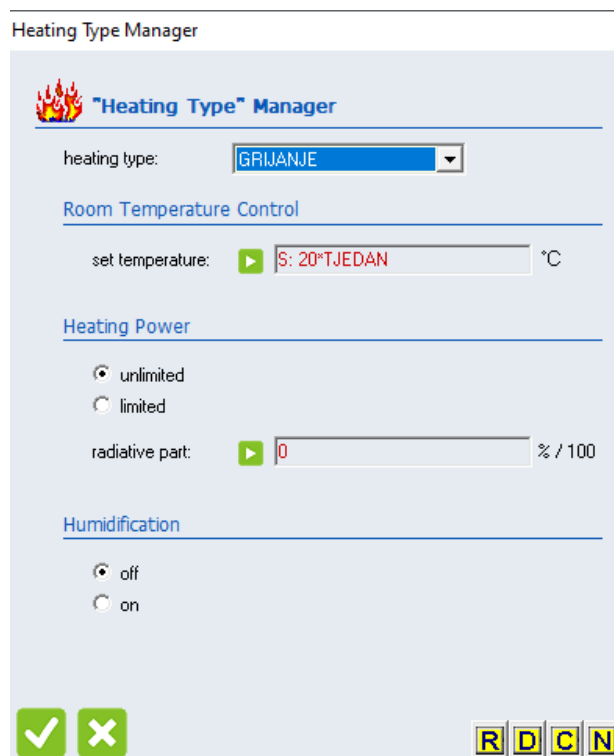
Heating Type Manager

"Heating Type" Manager

heating type: GRIJANJE

Room Temperature Control

set temperature: S: 20*TJEDAN °C

Heating Power

unlimited

limited

radiative part: 0 % / 100

Humidification

off

on

R D C N